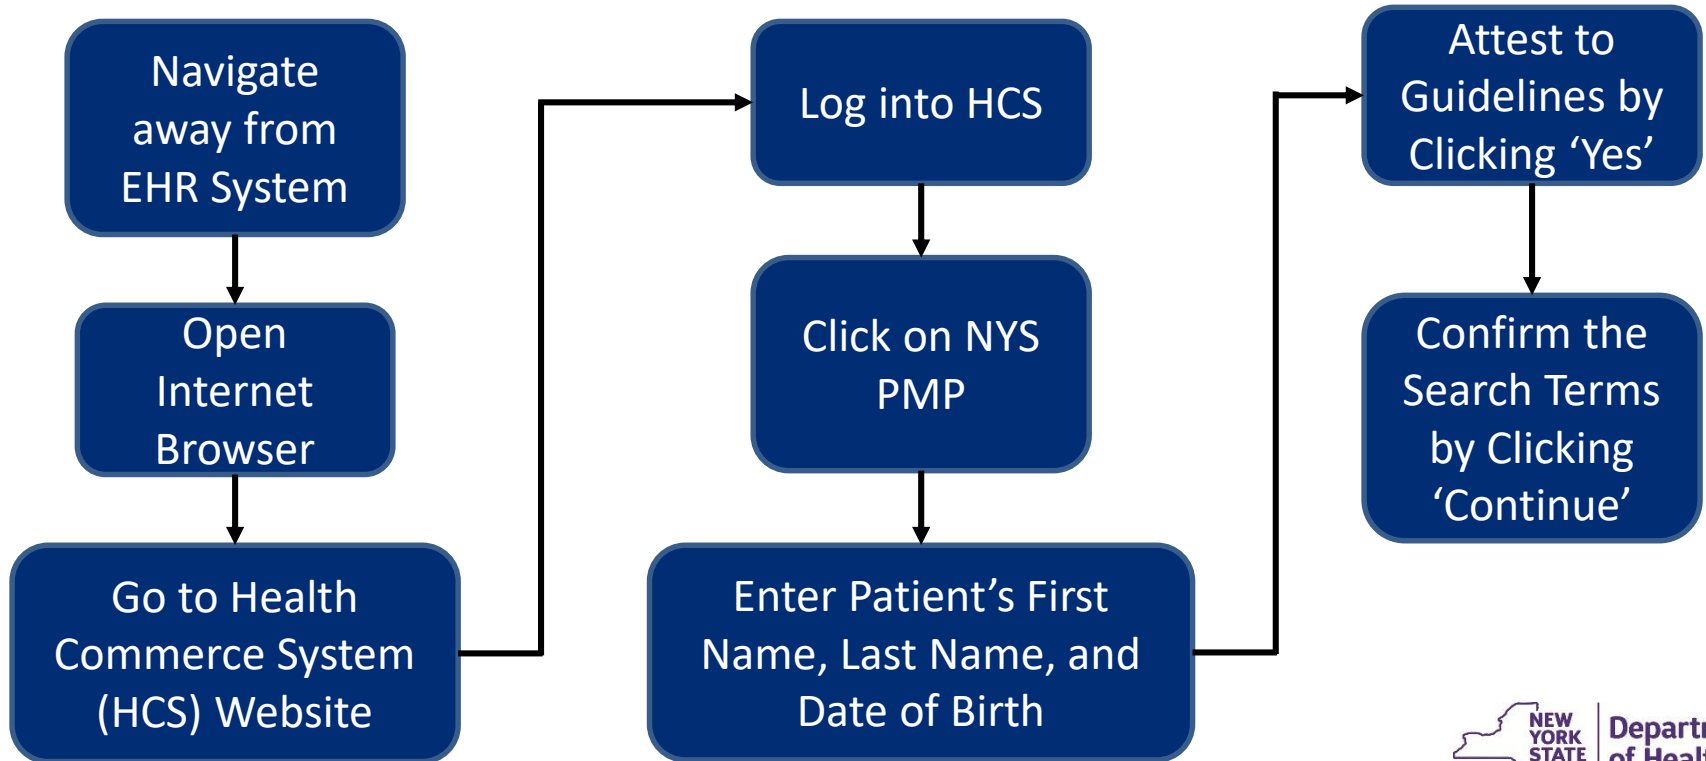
Navigate away from EHR System

Open Internet Browser

Go to Health Commerce System (HCS) Website

Log into HCS

Click on NYS PMP

Enter Patient's First Name, Last Name, and Date of Birth

Attest to Guidelines by Clicking 'Yes'

Confirm the Search Terms by Clicking 'Continue'

NEW YORK STATE | Depart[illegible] of Heal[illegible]